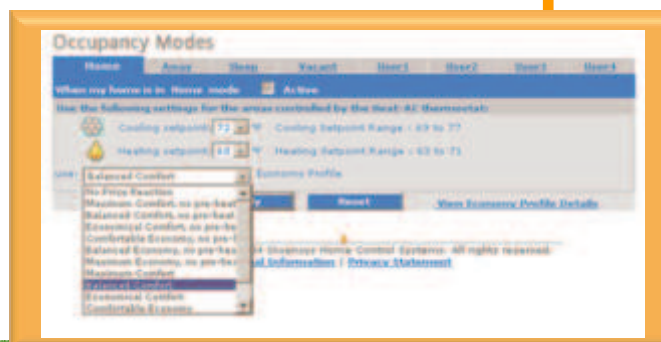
Occupancy Modes

| Home | Away | Sleep | Vacant | User1 | User2 | User3 | User4 |

When my home is in Home mode Active

Use the following settings for the areas controlled by the Heat/AC thermostat:

Cooling setpoint 72 °F Cooling Setpoint Range : 63 to 77

Heating setpoint 68 °F Heating Setpoint Range : 63 to 71

Use Balanced Comfort Economy Profile

No Price Reaction
Maximum Comfort, no pre-heat
Balanced Comfort, no pre-heat
Economical Comfort, no pre-he
Comfortable Economy, no pre-
Balanced Economy, no pre-he
Maximum Economy, no pre-he
Maximum Comfort
Balanced Comfort
Economical Comfort
Comfortable Economy

Reset

View Economy Profile Details

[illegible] Home Control Systems. All rights reserved.
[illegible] Information | Privacy Statement